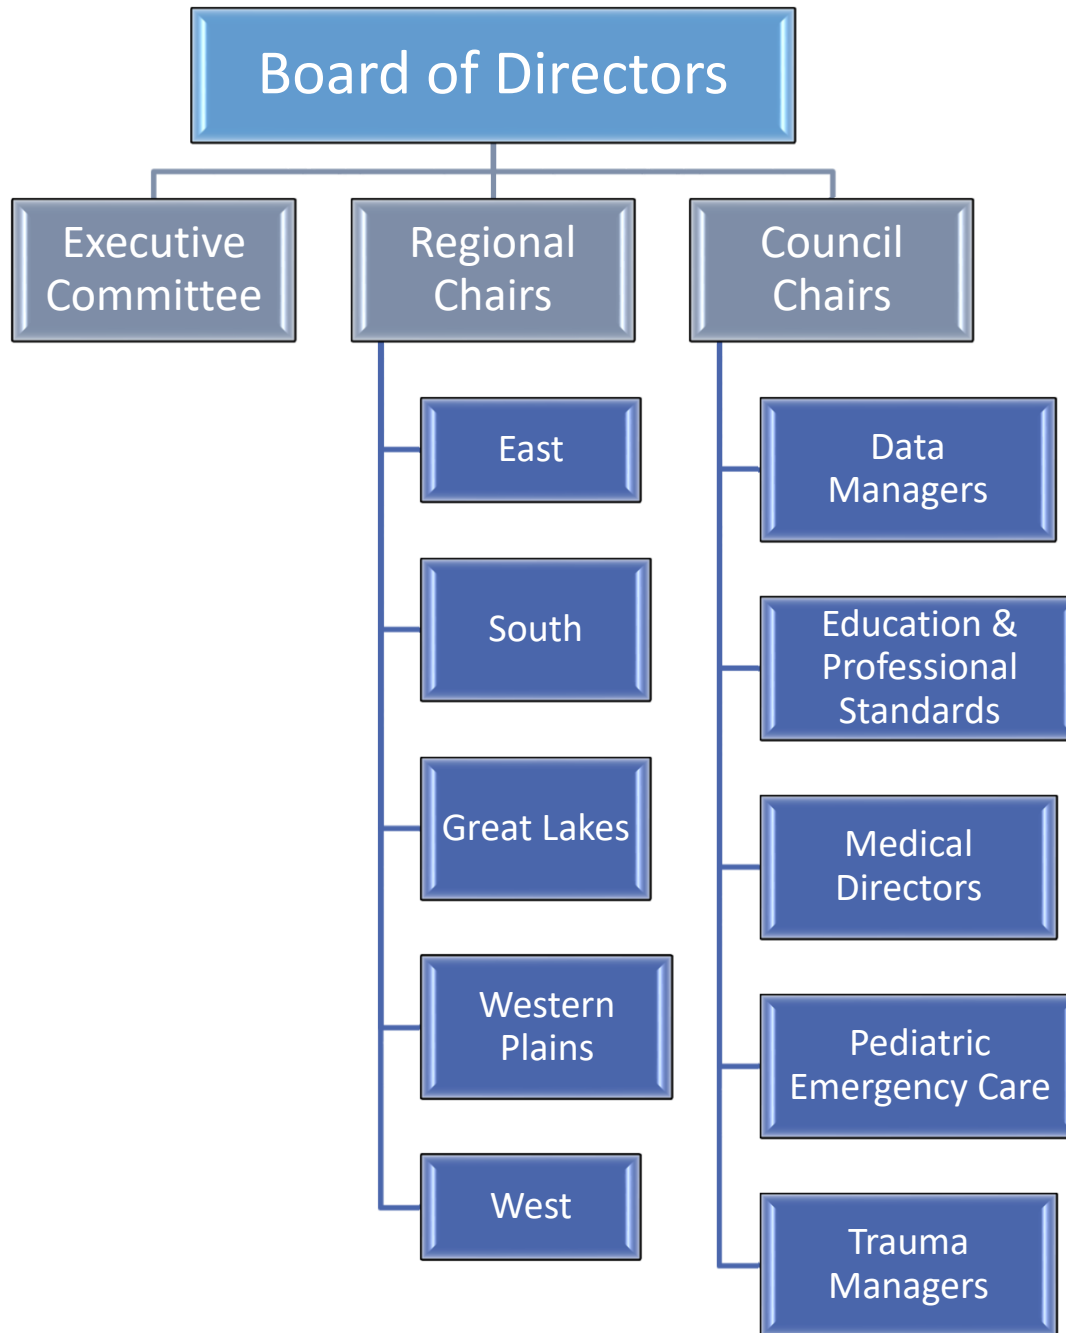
Board of Directors

Executive Committee

Regional Chairs

Council Chairs

East

South

Great Lakes

Western Plains

West

Data Managers

Education & Professional Standards

Medical Directors

Pediatric Emergency Care

Trauma Managers